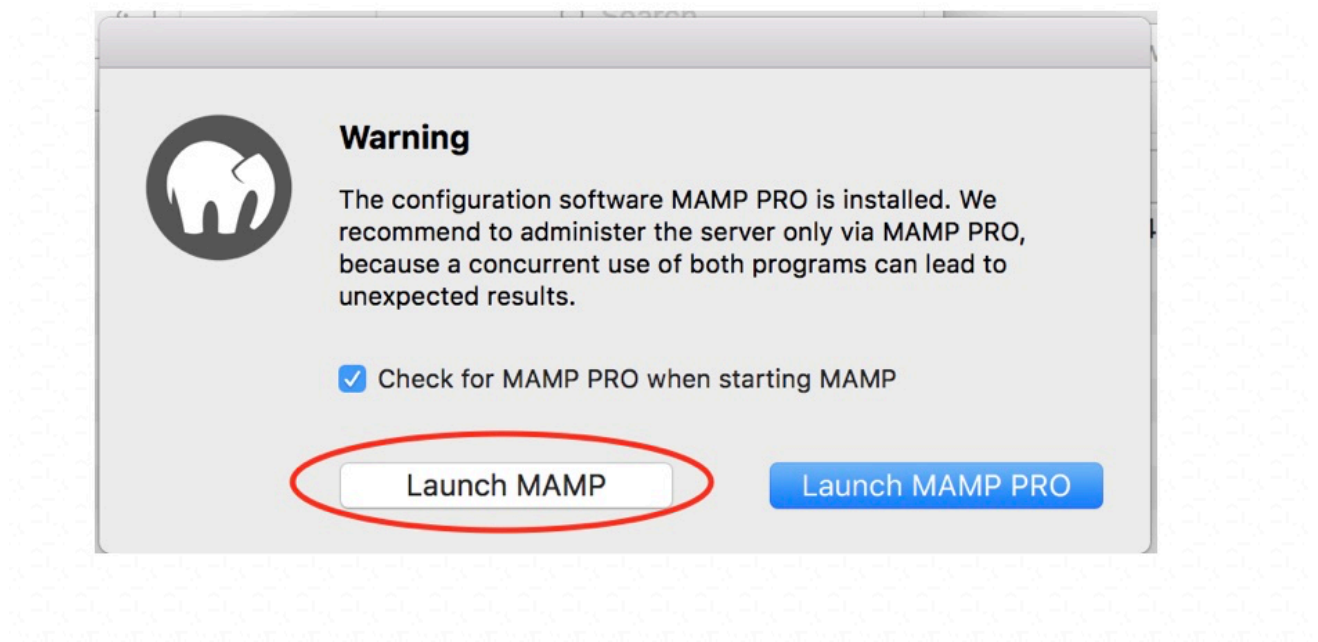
Warning

The configuration software MAMP PRO is installed. We recommend to administer the server only via MAMP PRO, because a concurrent use of both programs can lead to unexpected results.

Check for MAMP PRO when starting MAMP

Launch MAMP

Launch MAMP PRO